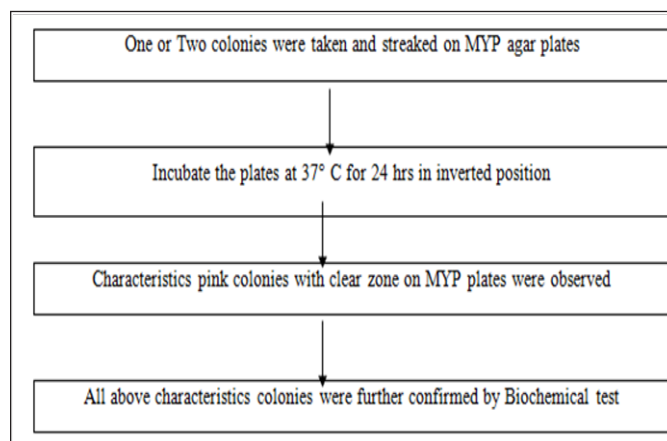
One or Two colonies were taken and streaked on MYP agar plates

Incubate the plates at 37° C for 24 hrs in inverted position

Characteristics pink colonies with clear zone on MYP plates were observed

All above characteristics colonies were further confirmed by Biochemical test